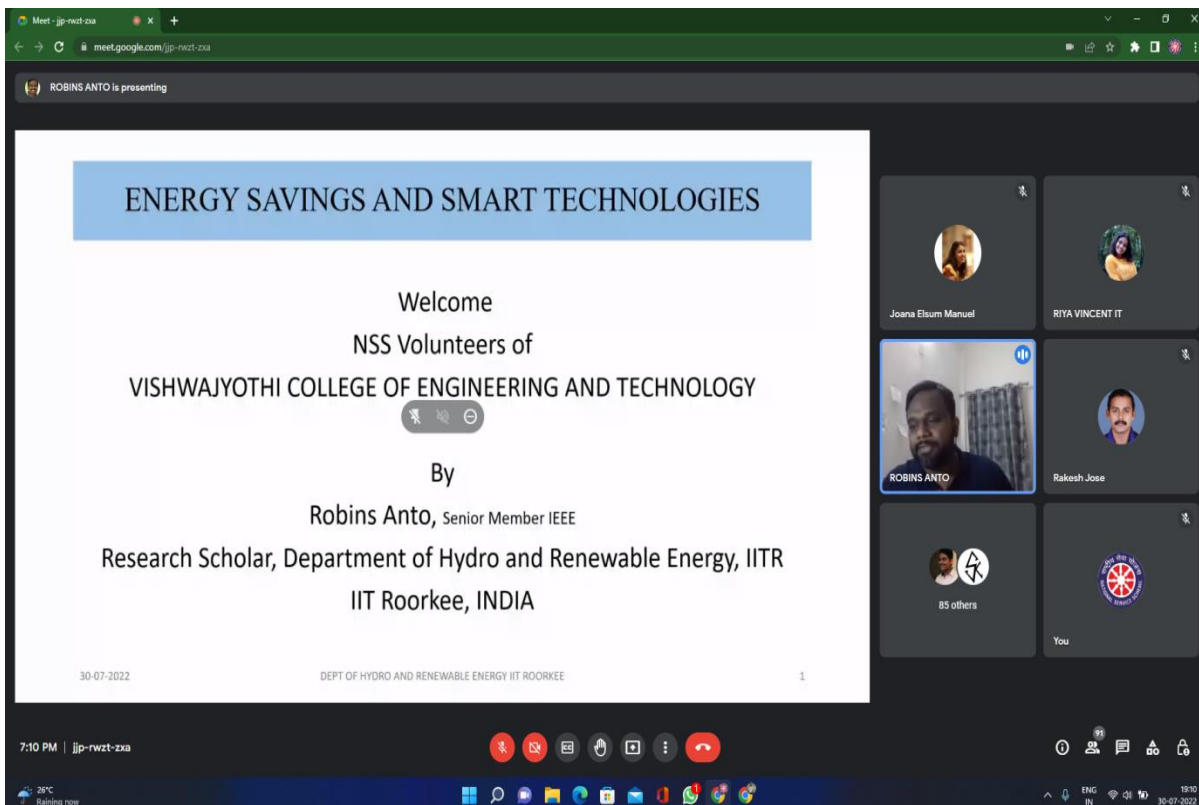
Meet - jjp-rwzt-zxa

meet.google.com/jjp-rwzt-zxa

ROBINS ANTO is presenting

ENERGY SAVINGS AND SMART TECHNOLOGIES

Welcome
NSS Volunteers of
VISHWAJYOTHI COLLEGE OF ENGINEERING AND TECHNOLOGY

By
Robins Anto, Senior Member IEEE
Research Scholar, Department of Hydro and Renewable Energy, IITR
IIT Roorkee, INDIA

30-07-2022 DEPT OF HYDRO AND RENEWABLE ENERGY IIT ROORKEE 1

Joana Elsum Manuel

RIYA VINCENT IT

ROBINS ANTO

Rakesh Jose

85 others

You

7:10 PM | jjp-rwzt-zxa

91

26°C
Raining now

ENG
IN

19:10
30-07-2022